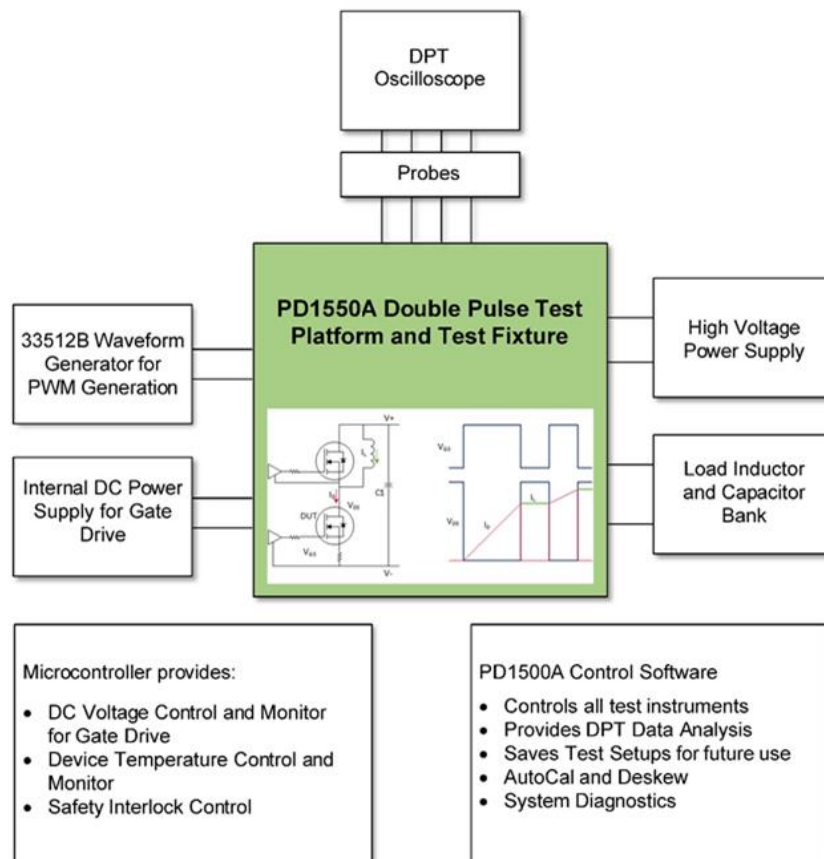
DPT Oscilloscope

Probes

33512B Waveform Generator for PWM Generation

PD1550A Double Pulse Test Platform and Test Fixture

High Voltage Power Supply

Internal DC Power Supply for Gate Drive

V+

L

$I_D$

DUT

$V_{DS}$

CS

$V_{GS}$

V-

$V_{GS}$

$V_{DS}$

$I_D$

$I_L$

Load Inductor and Capacitor Bank

Microcontroller provides:

- DC Voltage Control and Monitor for Gate Drive
- Device Temperature Control and Monitor
- Safety Interlock Control

PD1500A Control Software

- Controls all test instruments
- Provides DPT Data Analysis
- Saves Test Setups for future use
- AutoCal and Deskew
- System Diagnostics